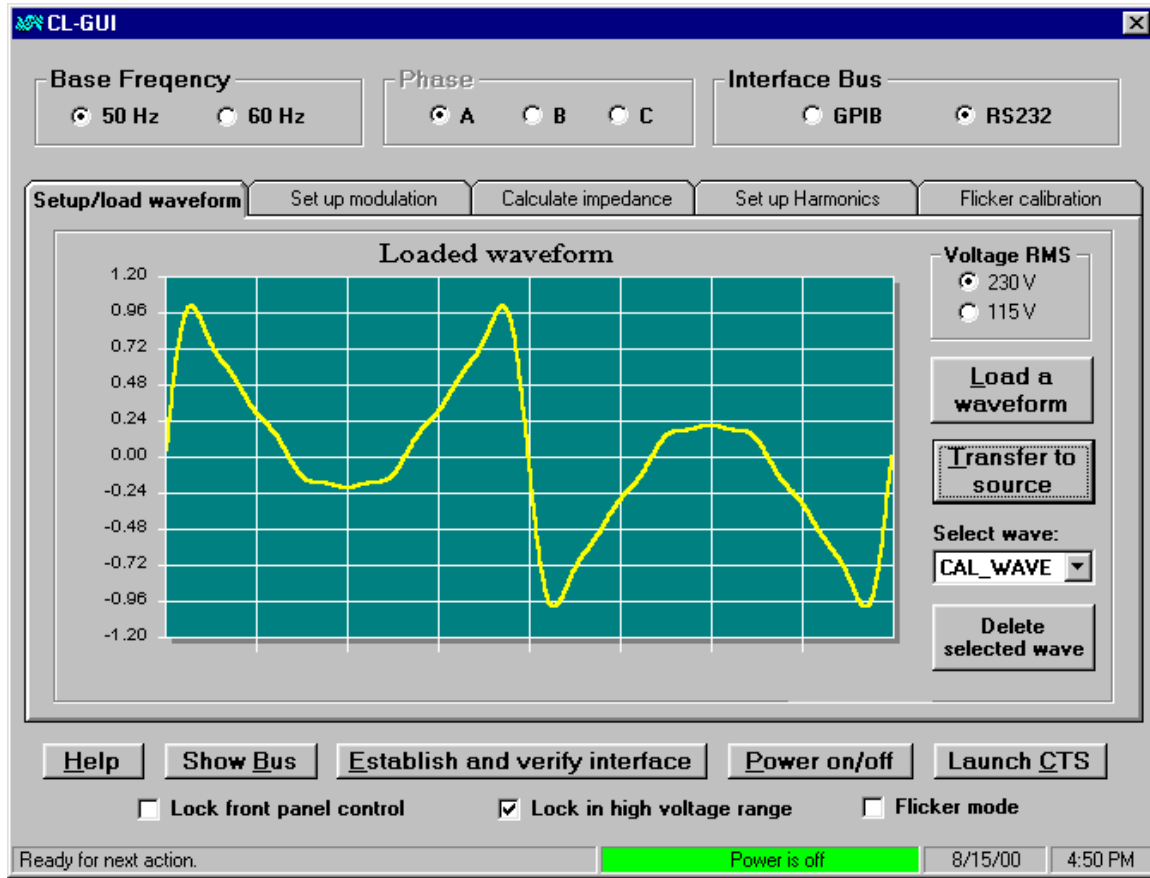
CL-GUI

Base Freqency
50 Hz
60 Hz

Phase
A
B
C

Interface Bus
GPIB
RS232

Setup/load waveform | Set up modulation | Calculate impedance | Set up Harmonics | Flicker calibration

Loaded waveform

1.20
0.96
0.72
0.48
0.24
0.00
-0.24
-0.48
-0.72
-0.96
-1.20

Voltage RMS
230 V
115 V

Load a waveform

Transfer to source

Select wave:
CAL_WAVE

Delete selected wave

Help
Show Bus
Establish and verify interface
Power on/off
Launch CTS

Lock front panel control
Lock in high voltage range
Flicker mode

Ready for next action.
Power is off
8/15/00
4:50 PM